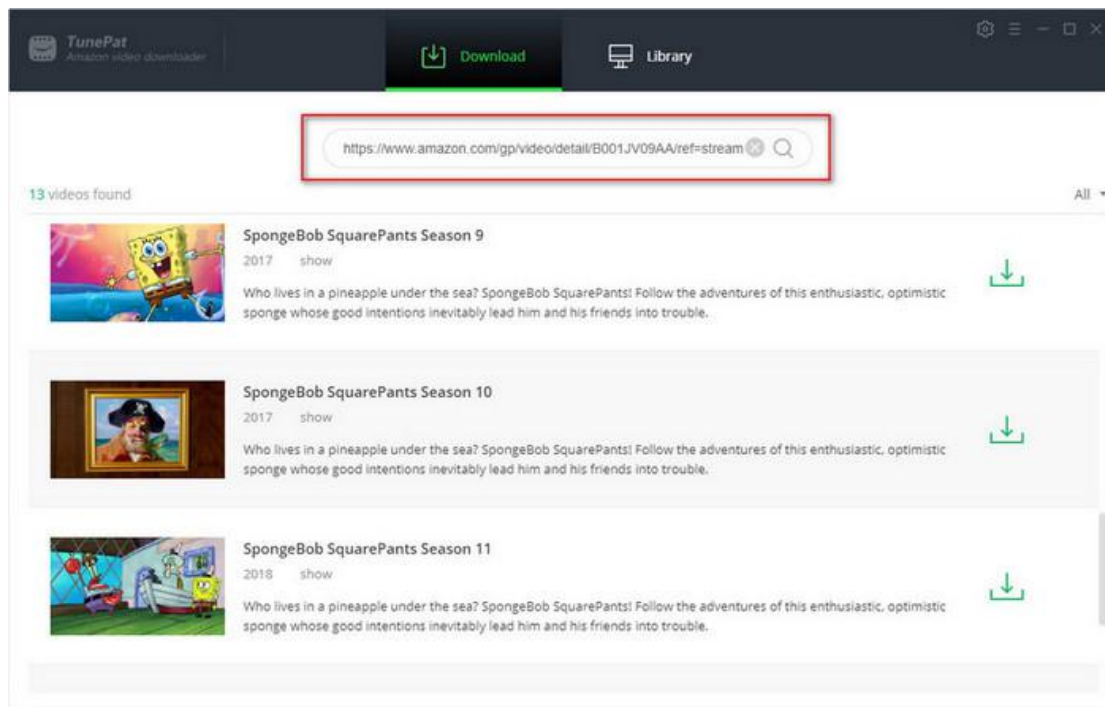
TunePat
Amazon video downloader

Download

Library

https://www.amazon.com/gp/video/detail/B001JV09AA/ref=stream

13 videos found

All

SpongeBob SquarePants Season 9
2017 show
Who lives in a pineapple under the sea? SpongeBob SquarePants! Follow the adventures of this enthusiastic, optimistic sponge whose good intentions inevitably lead him and his friends into trouble.

SpongeBob SquarePants Season 10
2017 show
Who lives in a pineapple under the sea? SpongeBob SquarePants! Follow the adventures of this enthusiastic, optimistic sponge whose good intentions inevitably lead him and his friends into trouble.

SpongeBob SquarePants Season 11
2018 show
Who lives in a pineapple under the sea? SpongeBob SquarePants! Follow the adventures of this enthusiastic, optimistic sponge whose good intentions inevitably lead him and his friends into trouble.